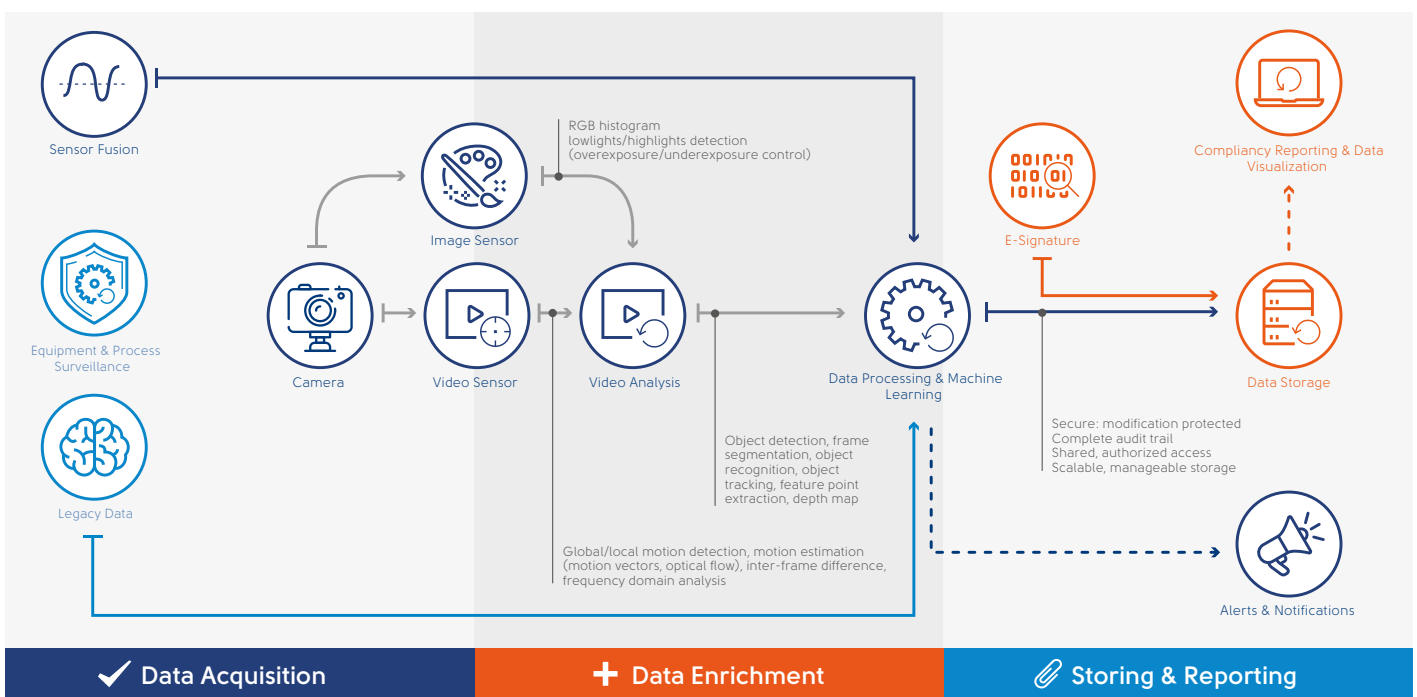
Sensor Fusion

RGB histogram
lowlights/highlights detection
(overexposure/underexposure control)

Image Sensor

Compliancy Reporting & Data Visualization

E-Signature

Equipment & Process Surveillance

Camera

Video Sensor

Video Analysis

Data Processing & Machine Learning

Data Storage

Legacy Data

Object detection, frame segmentation, object recognition, object tracking, feature point extraction, depth map

Secure: modification protected
Complete audit trail
Shared, authorized access
Scalable, manageable storage

Global/local motion detection, motion estimation (motion vectors, optical flow), inter-frame difference, frequency domain analysis

Alerts & Notifications

Data Acquisition

Data Enrichment

Storing & Reporting